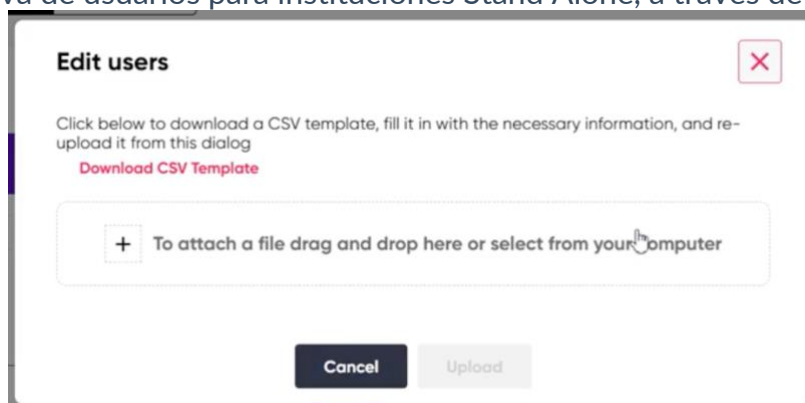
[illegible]va de usuarios para instituciones Stand Alone, a través de

Edit users

Click below to download a CSV template, fill it in with the necessary information, and re-upload it from this dialog

Download CSV Template

+ To attach a file drag and drop here or select from your computer

Cancel

Upload